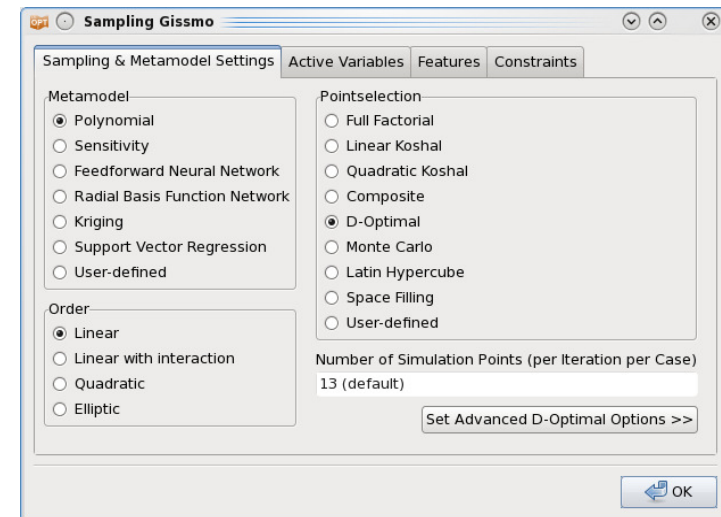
OPT Sampling Gissmo

Sampling & Metamodel Settings | Active Variables | Features | Constraints

Metamodel
Polynomial
Sensitivity
Feedforward Neural Network
Radial Basis Function Network
Kriging
Support Vector Regression
User-defined

Order
Linear
Linear with interaction
Quadratic
Elliptic

Pointselection
Full Factorial
Linear Koshal
Quadratic Koshal
Composite
D-Optimal
Monte Carlo
Latin Hypercube
Space Filling
User-defined

Number of Simulation Points (per Iteration per Case)
13 (default)

Set Advanced D-Optimal Options >>

OK